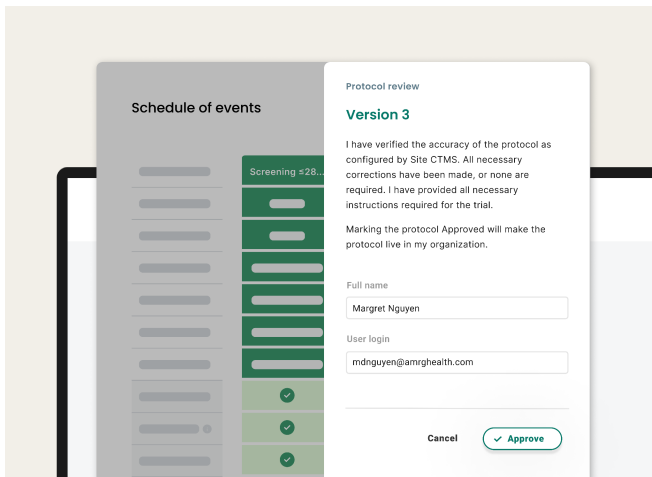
Schedule of events

Screening ≤28...

Protocol review

Version 3

I have verified the accuracy of the protocol as configured by Site CTMS. All necessary corrections have been made, or none are required. I have provided all necessary instructions required for the trial.

Marking the protocol Approved will make the protocol live in my organization.

Full name

Margret Nguyen

User login

mdnguyen@amrghealth.com

Cancel

Approve